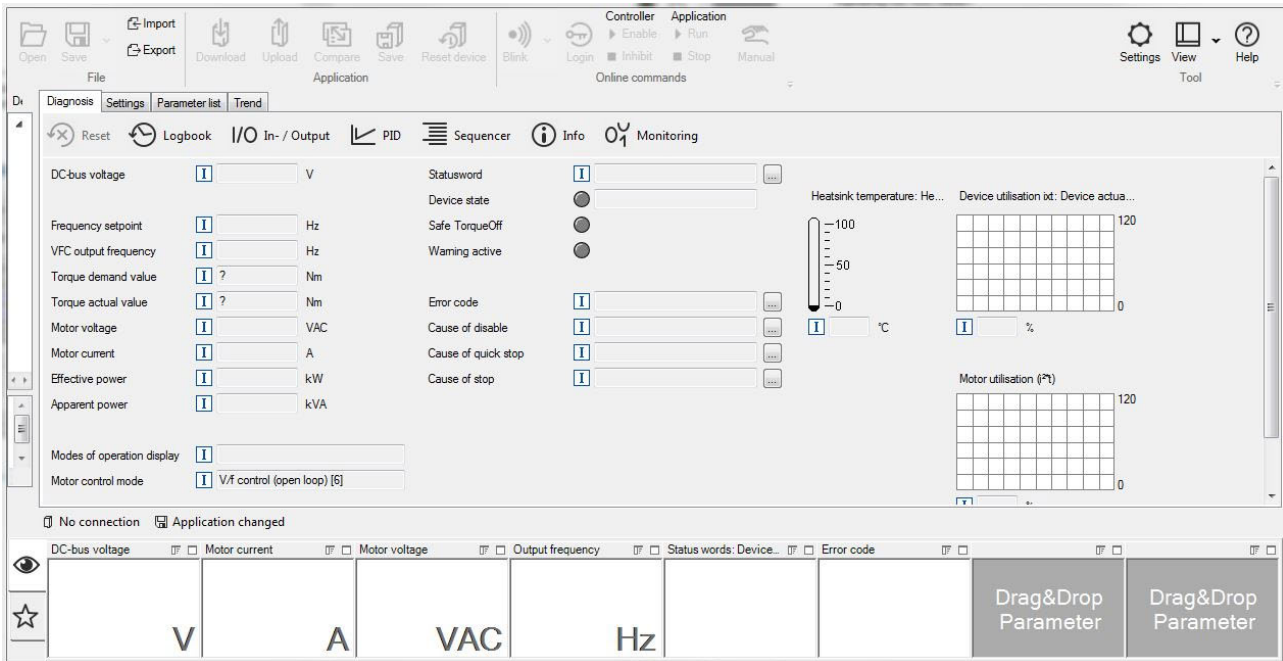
Open Save Import Export File
Download Upload Compare Save Reset device Application
Blink Login Controller Enable Inhibit Application Run Stop Manual Online commands
Settings View Help Tool

Diagnosis Settings Parameter list Trend

Reset Logbook I/O In- / Output PID Sequencer Info Monitoring

DC-bus voltage I V
Frequency setpoint I Hz
VFC output frequency I Hz
Torque demand value I ? Nm
Torque actual value I ? Nm
Motor voltage I VAC
Motor current I A
Effective power I kW
Apparent power I kVA
Modes of operation display I
Motor control mode I V/f control (open loop) [6]

Statusword I ...
Device state
Safe TorqueOff
Warning active
Error code I ...
Cause of disable I ...
Cause of quick stop I ...
Cause of stop I ...

Heatsink temperature: He...
100
50
0
I °C

Device utilisation ixt: Device actua...
120
0
I %

Motor utilisation (i²t)
120
0

No connection Application changed

| DC-bus voltage | Motor current | Motor voltage | Output frequency | Status words: Device... | Error code | | |
|---|---|---|---|---|---|---|---|
| V | A | VAC | Hz | | | Drag&Drop Parameter | Drag&Drop Parameter |